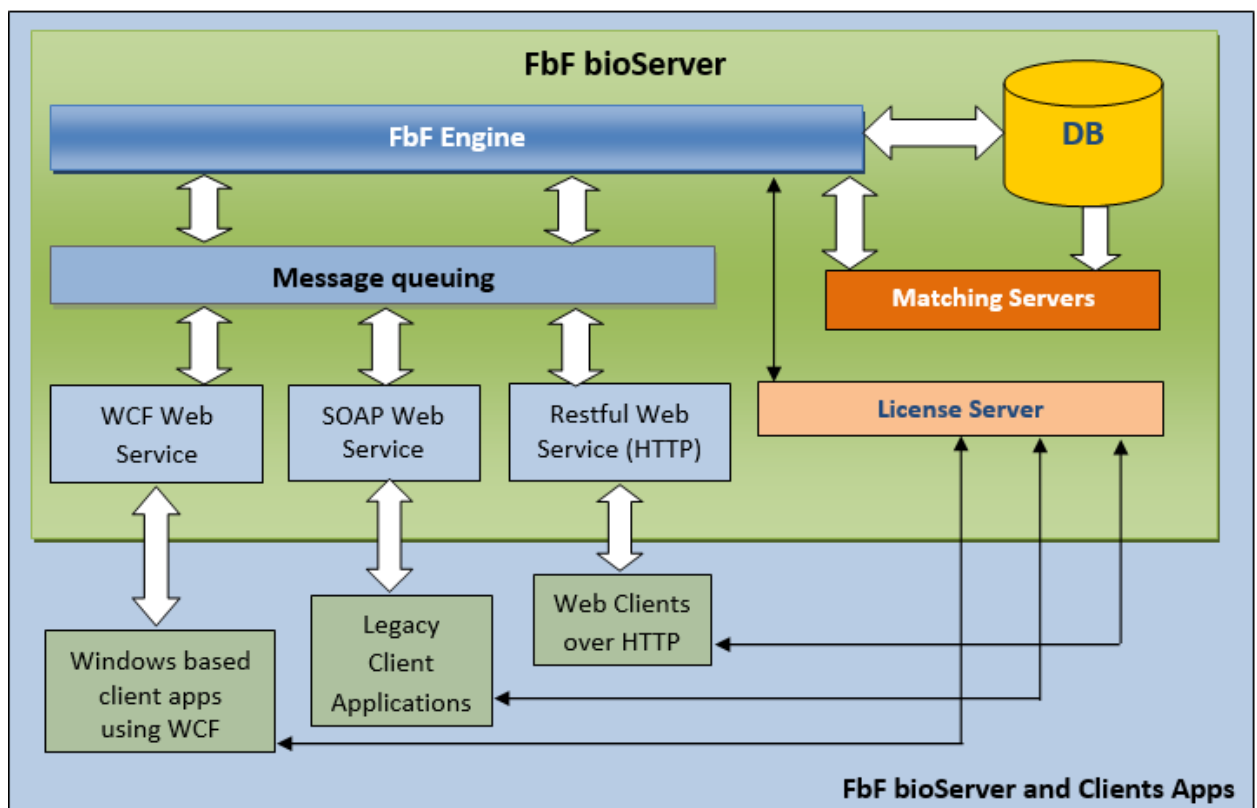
FbF bioServer

FbF Engine

DB

Message queuing

Matching Servers

WCF Web Service

SOAP Web Service

Restful Web Service (HTTP)

License Server

Web Clients over HTTP

Legacy Client Applications

Windows based client apps using WCF

FbF bioServer and Clients Apps